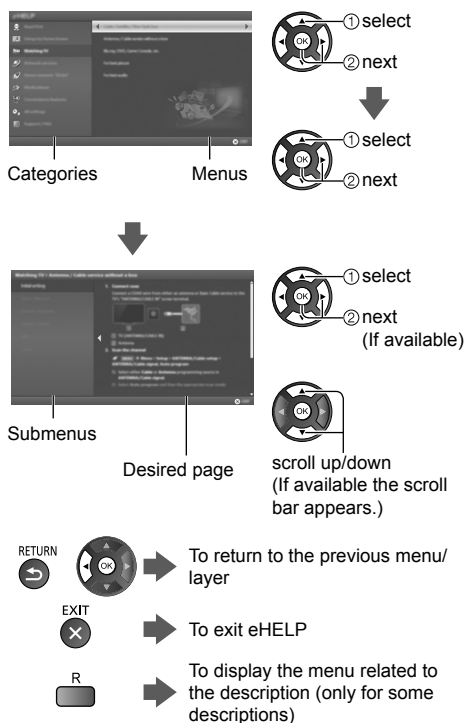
eHELP

Watching TV

①select
②next

OK

①select
②next

Categories

Menus

Watching TV > Antenna / Cable service without a box

①select
②next
(If available)

Submenus

Desired page

scroll up/down
(If available the scroll bar appears.)

RETURN

To return to the previous menu/ layer

EXIT

To exit eHELP

R

To display the menu related to the description (only for some descriptions)